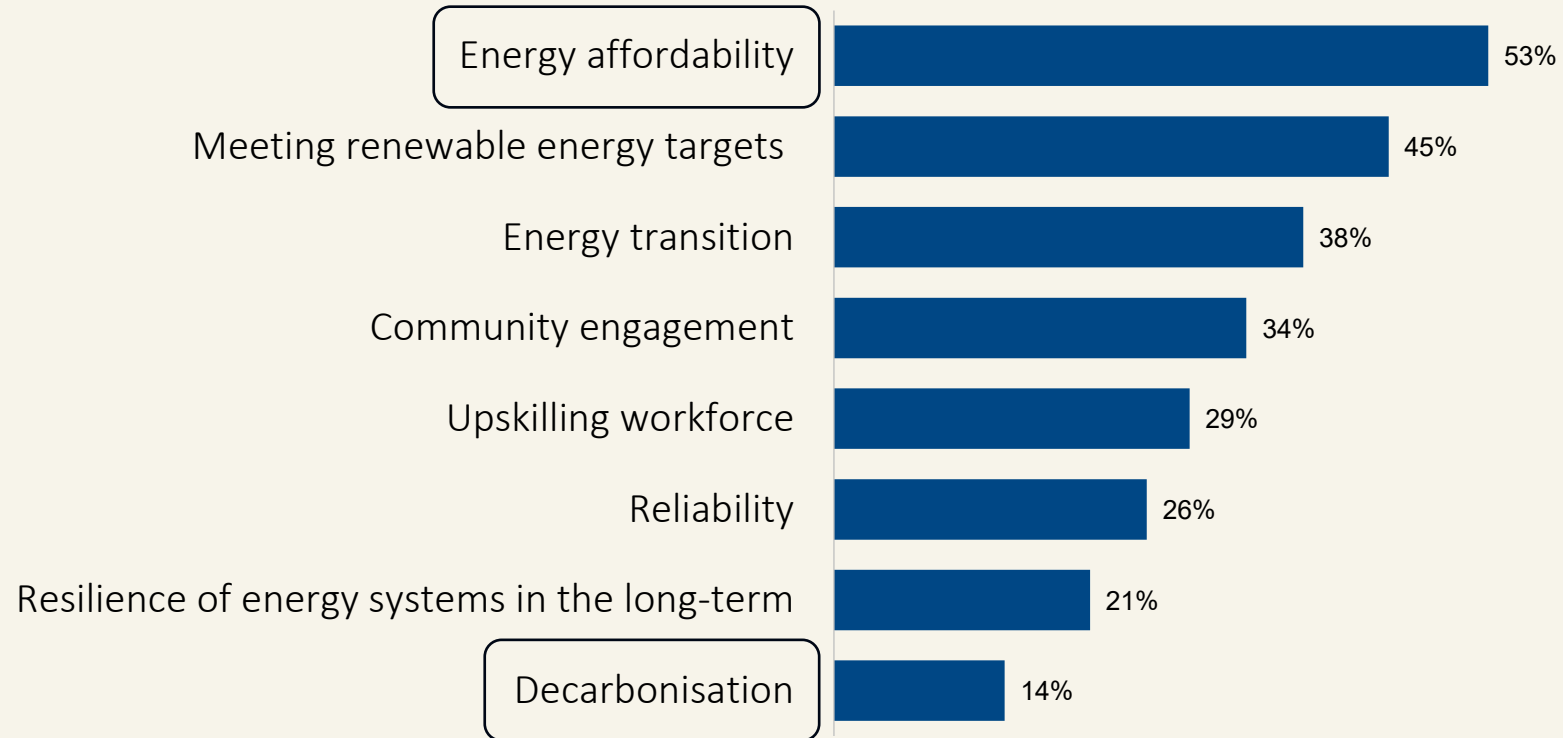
| Category | Percentage |
|---|---|
| Energy affordability | 53% |
| Meeting renewable energy targets | 45% |
| Energy transition | 38% |
| Community engagement | 34% |
| Upskilling workforce | 29% |
| Reliability | 26% |
| Resilience of energy systems in the long-term | 21% |
| Decarbonisation | 14% |